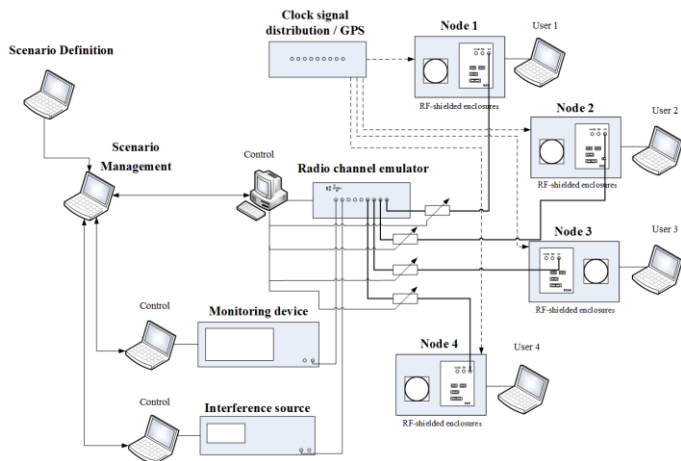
Scenario Definition

Clock signal distribution / GPS

Node 1

User 1

RF-shielded enclosures

Node 2

User 2

RF-shielded enclosures

Scenario Management

Control

Radio channel emulator

Node 3

User 3

RF-shielded enclosures

Control

Monitoring device

Node 4

User 4

RF-shielded enclosures

Control

Interference source